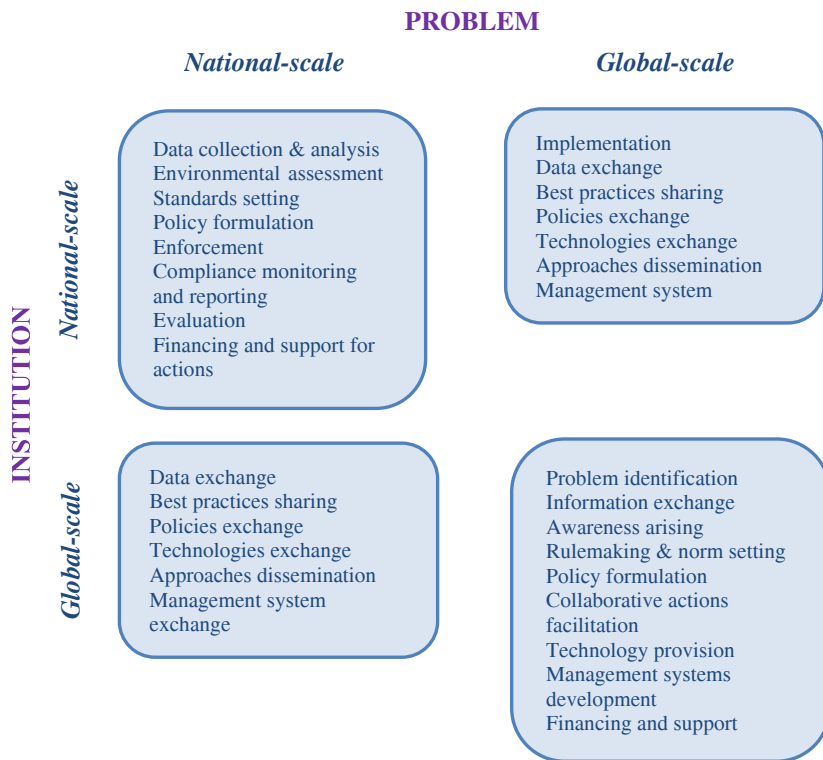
PROBLEM

National-scale

Global-scale

INSTITUTION

National-scale

Data collection & analysis
Environmental assessment
Standards setting
Policy formulation
Enforcement
Compliance monitoring and reporting
Evaluation
Financing and support for actions

Implementation
Data exchange
Best practices sharing
Policies exchange
Technologies exchange
Approaches dissemination
Management system

Global-scale

Data exchange
Best practices sharing
Policies exchange
Technologies exchange
Approaches dissemination
Management system exchange

Problem identification
Information exchange
Awareness arising
Rulemaking & norm setting
Policy formulation
Collaborative actions facilitation
Technology provision
Management systems development
Financing and support